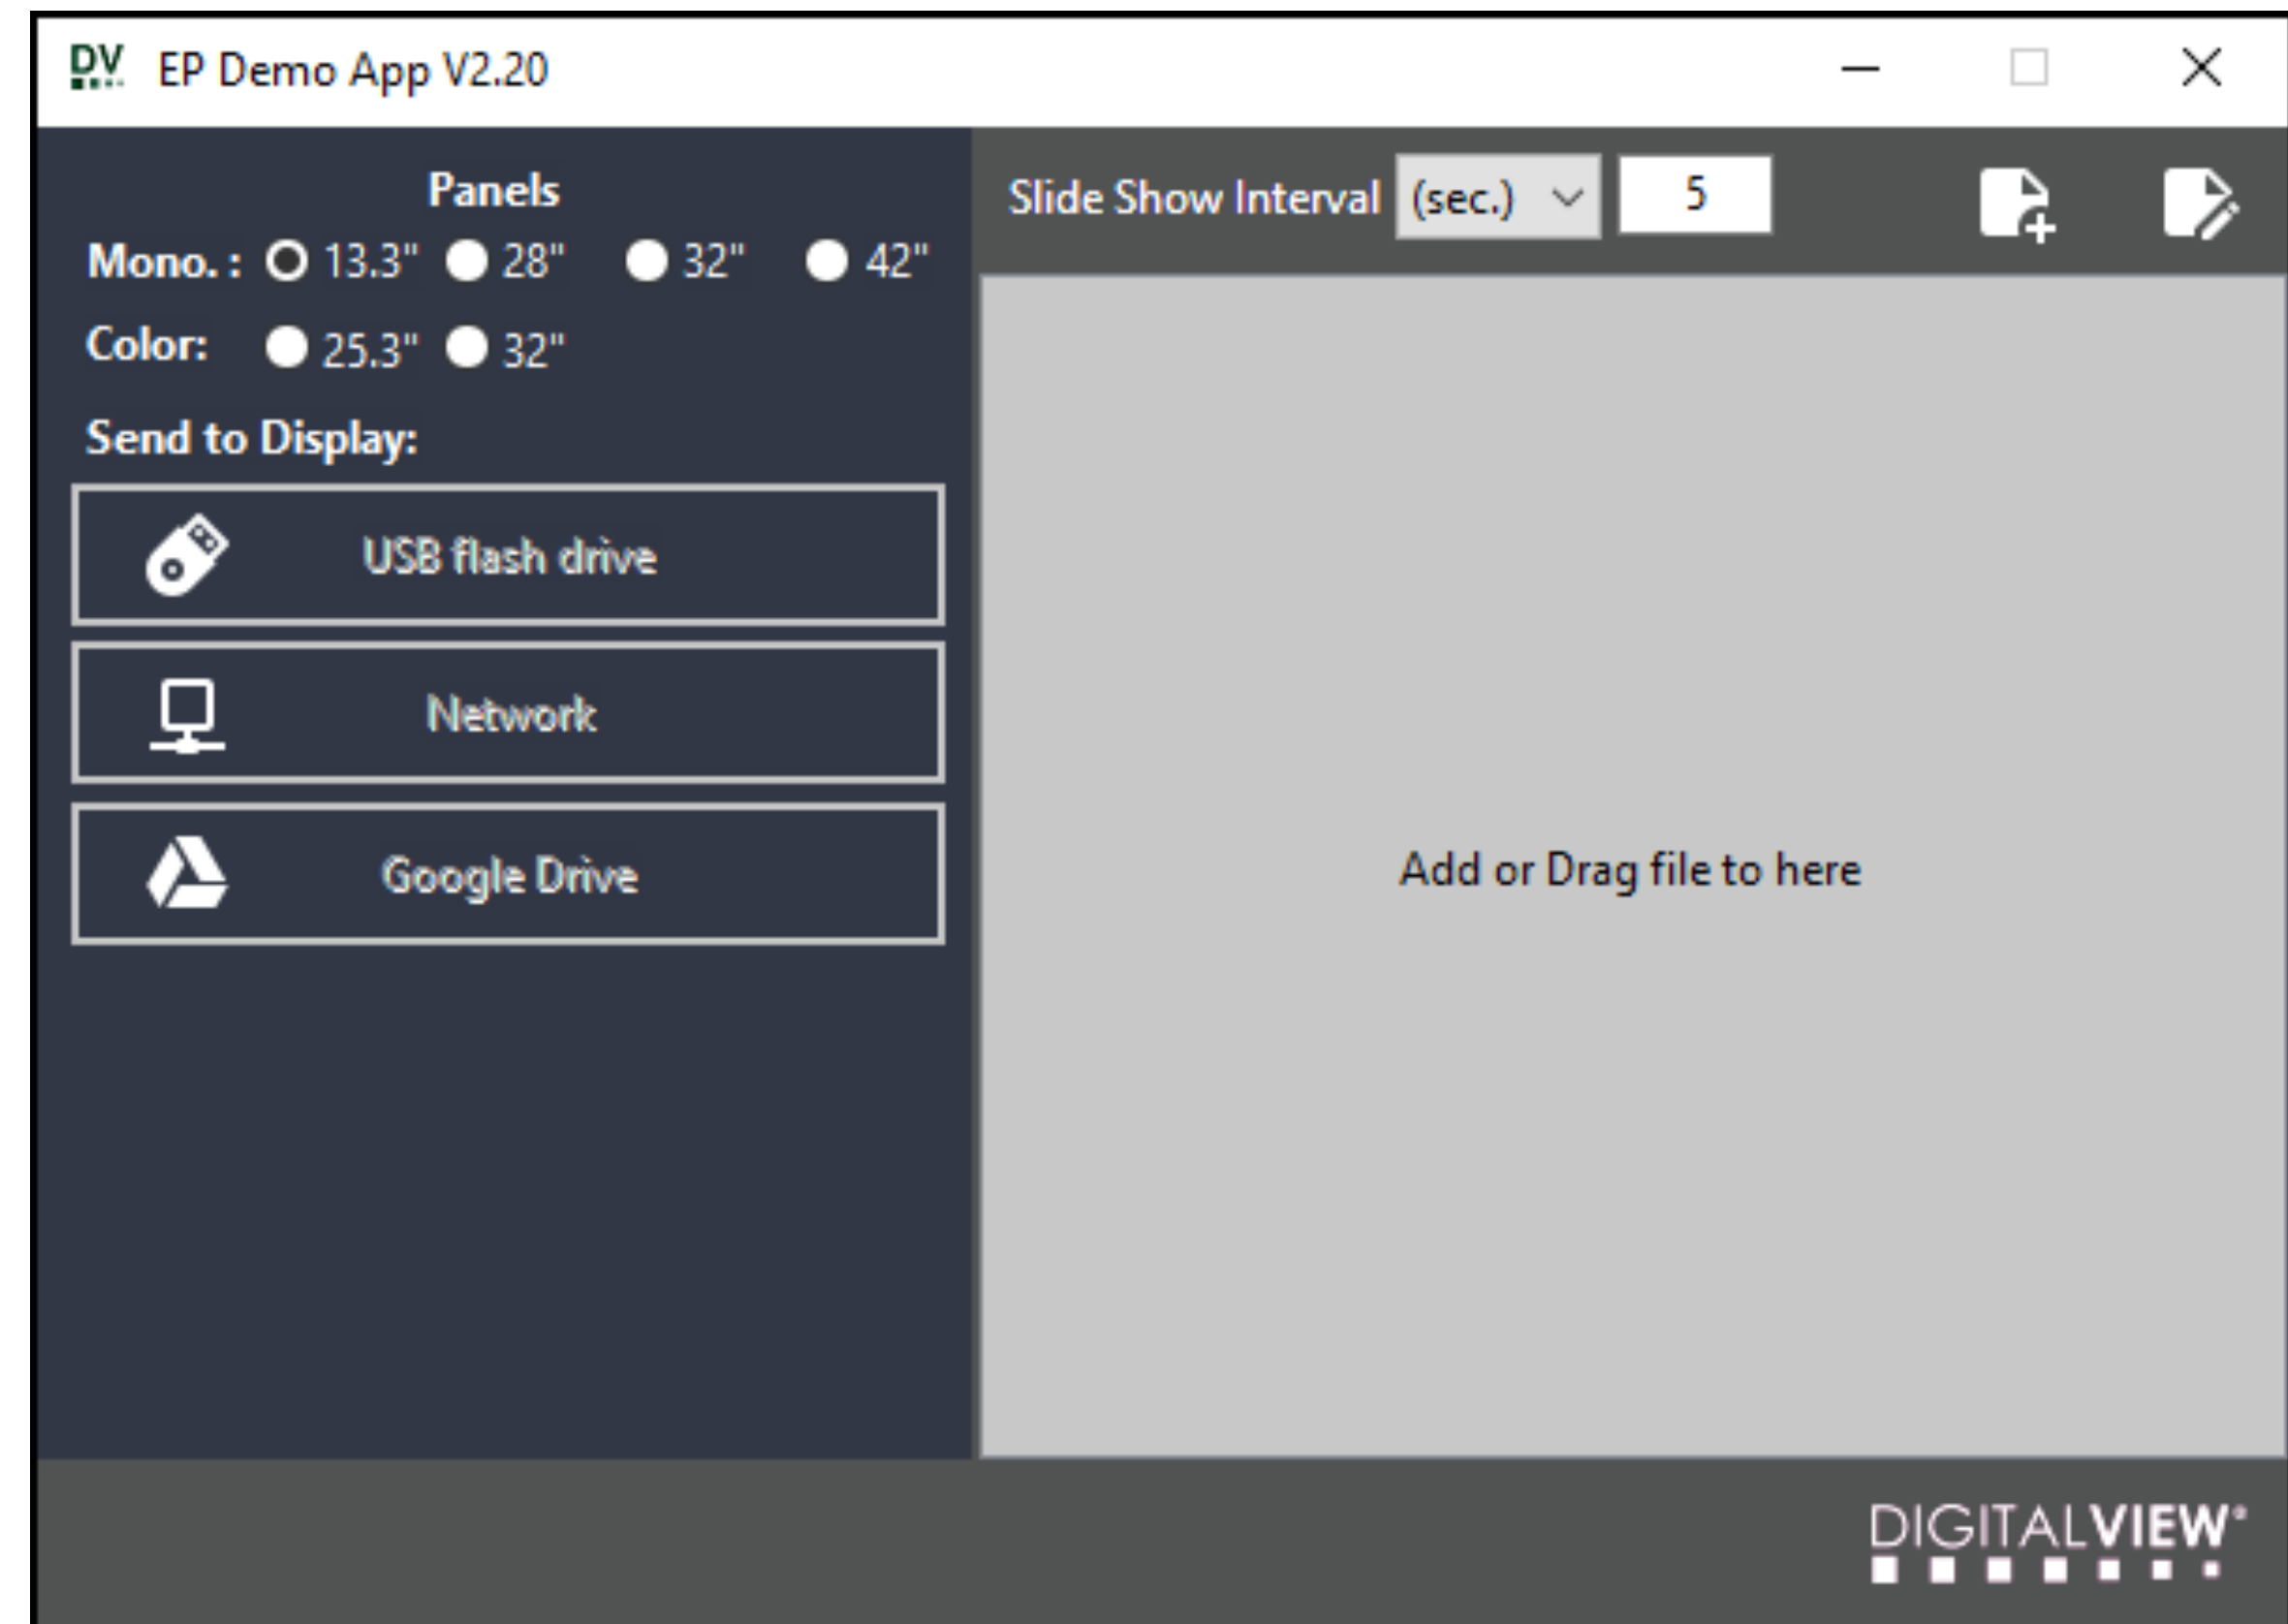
DV EP Demo App V2.20

Panels

Mono. : 13.3" 28" 32" 42"

Color: 25.3" 32"

Send to Display:

USB flash drive

Network

Google Drive

Slide Show Interval (sec.) 5

Add or Drag file to here

DIGITALVIEW®